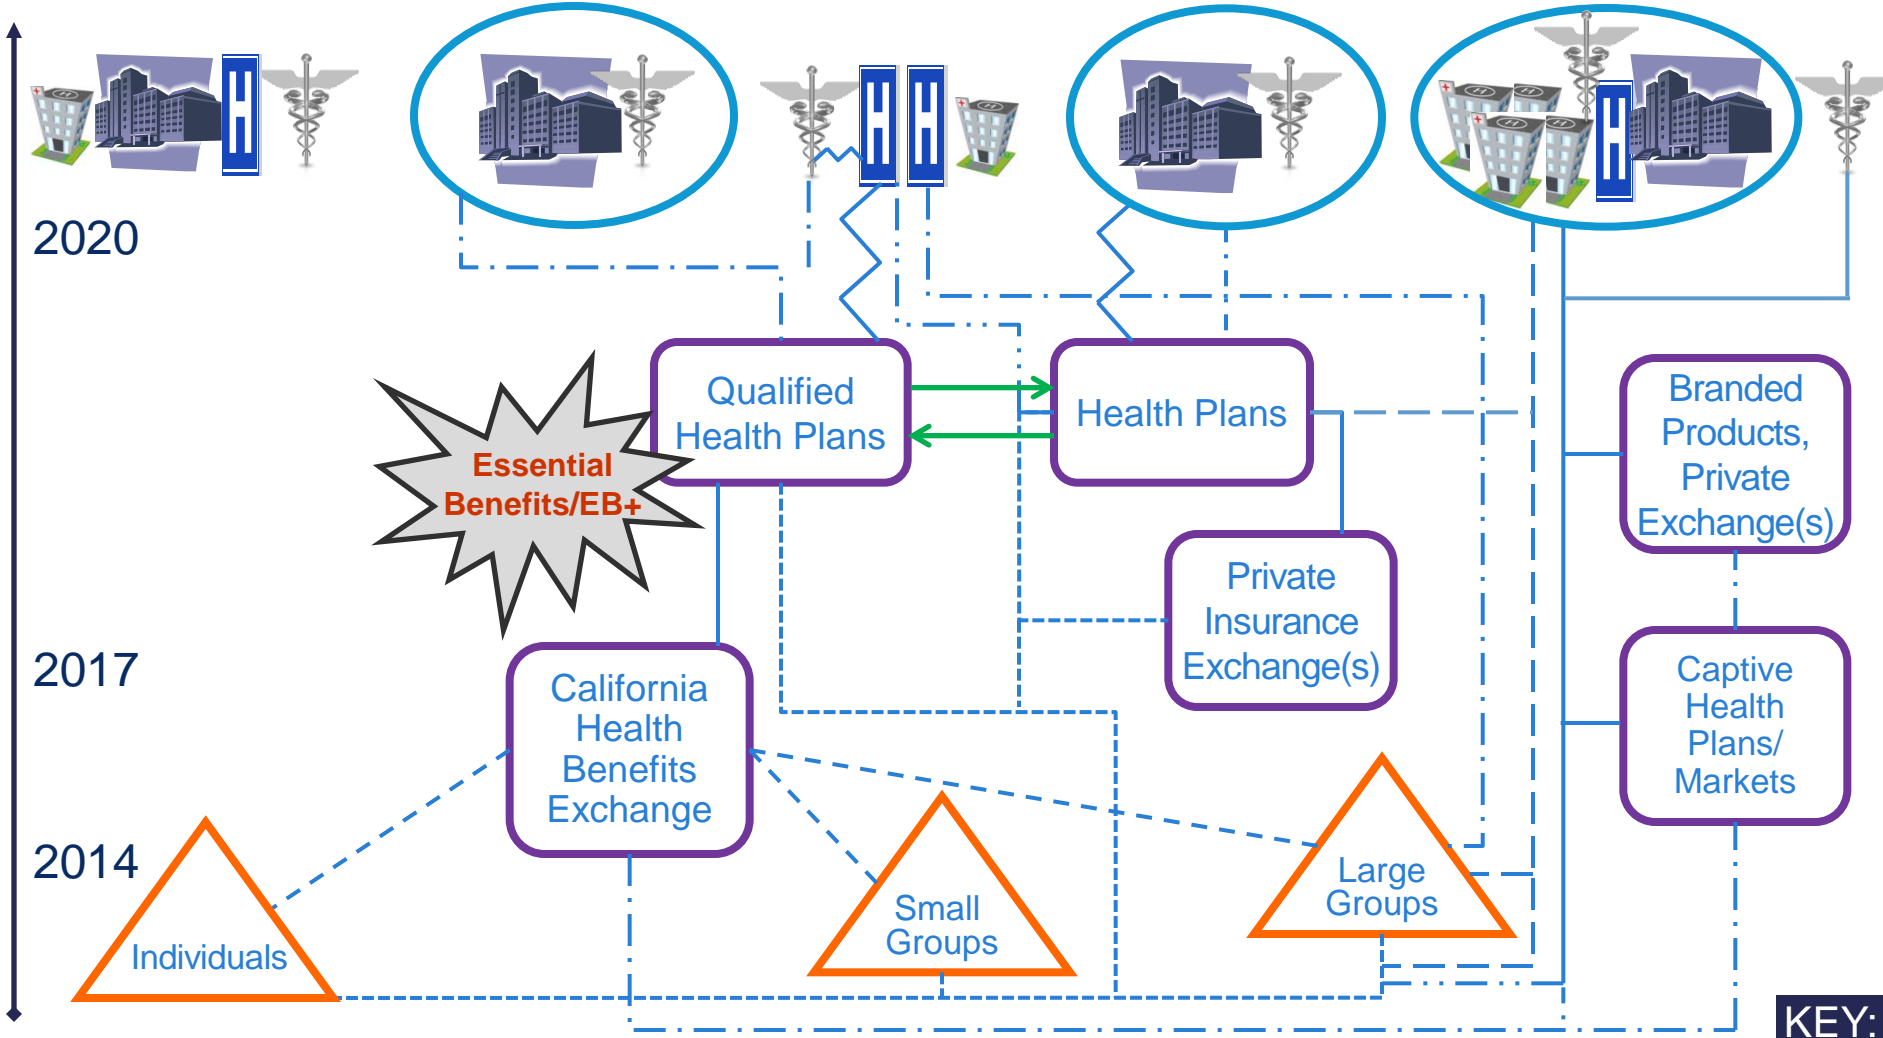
2020

2017

2014

Qualified Health Plans

Health Plans

Essential Benefits/EB+

Branded Products, Private Exchange(s)

Private Insurance Exchange(s)

California Health Benefits Exchange

Captive Health Plans/ Markets

Individuals

Small Groups

Large Groups

KEY: